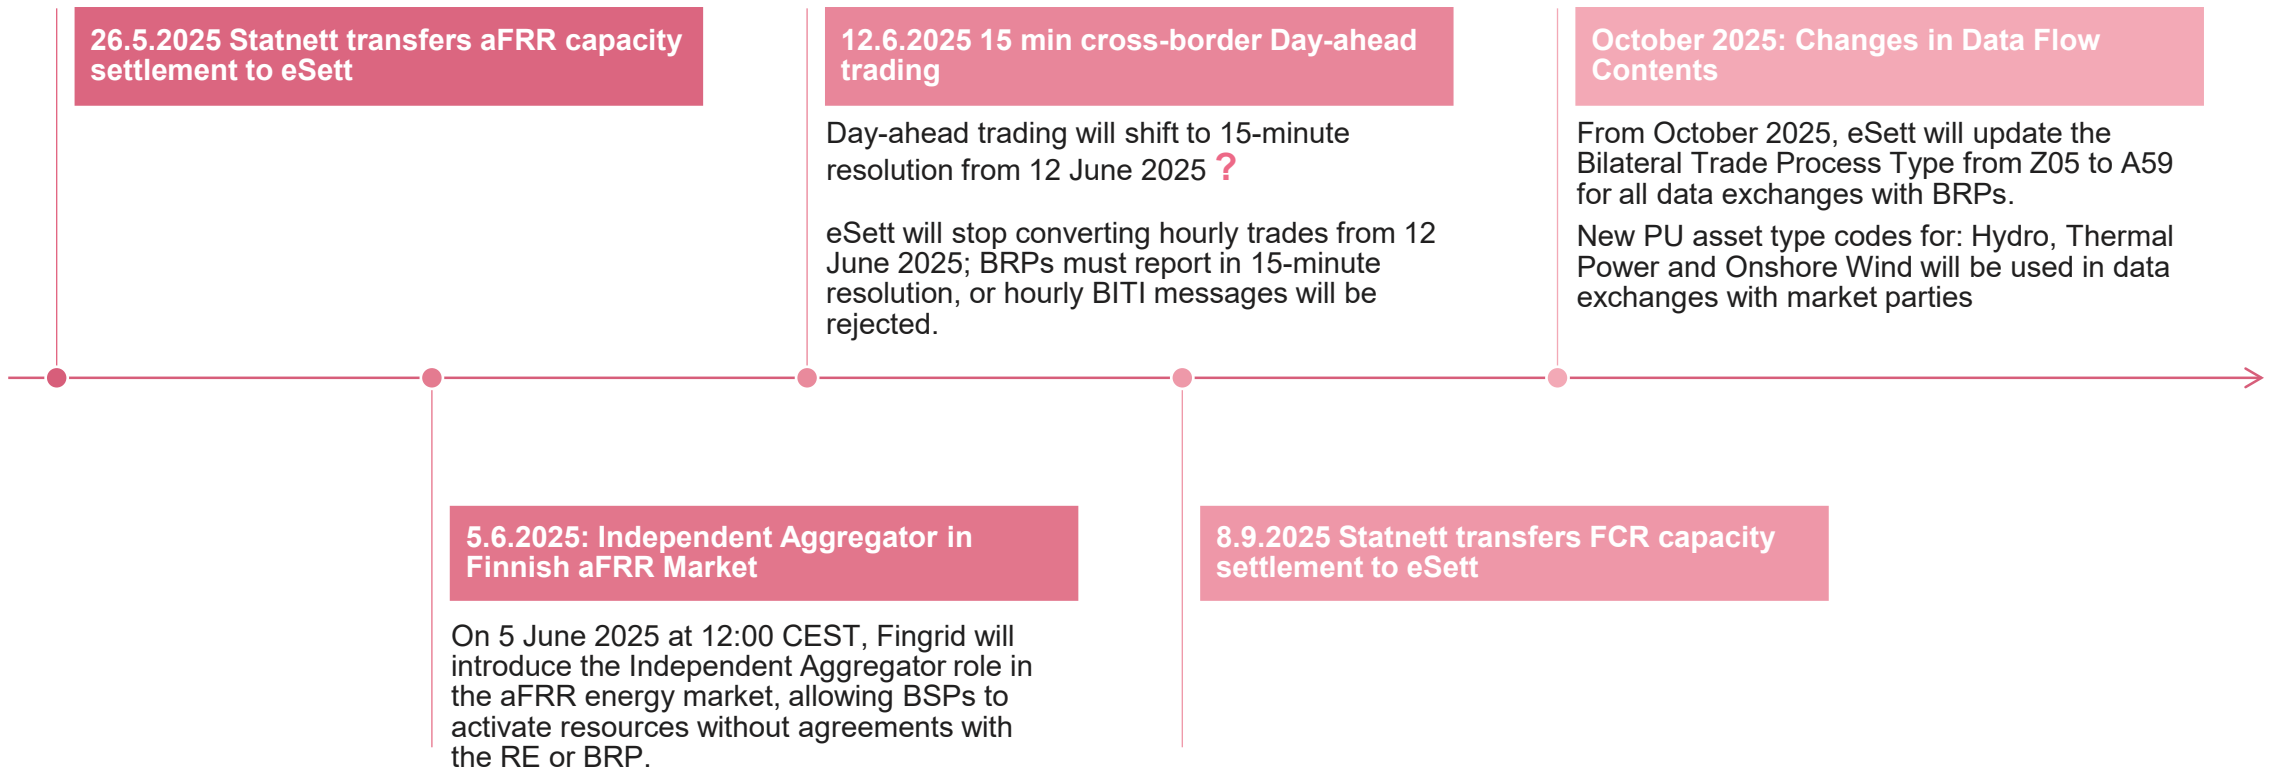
26.5.2025 Statnett transfers aFRR capacity settlement to eSett

12.6.2025 15 min cross-border Day-ahead trading

Day-ahead trading will shift to 15-minute resolution from 12 June 2025 ?

eSett will stop converting hourly trades from 12 June 2025; BRPs must report in 15-minute resolution, or hourly BITI messages will be rejected.

October 2025: Changes in Data Flow Contents

From October 2025, eSett will update the Bilateral Trade Process Type from Z05 to A59 for all data exchanges with BRPs.

New PU asset type codes for: Hydro, Thermal Power and Onshore Wind will be used in data exchanges with market parties

5.6.2025: Independent Aggregator in Finnish aFRR Market

On 5 June 2025 at 12:00 CEST, Fingrid will introduce the Independent Aggregator role in the aFRR energy market, allowing BSPs to activate resources without agreements with the RE or BRP.

8.9.2025 Statnett transfers FCR capacity settlement to eSett